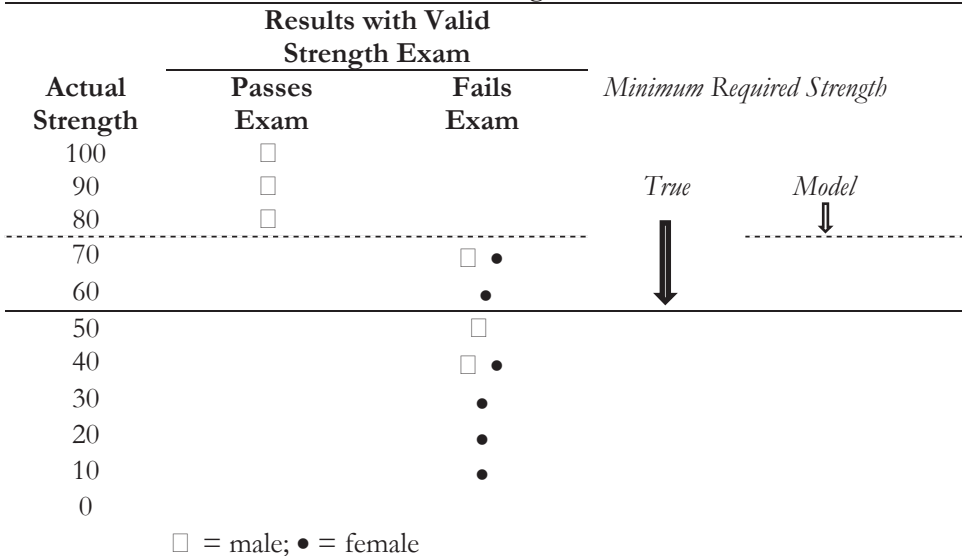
| Actual Strength | Results with Valid Strength Exam: Passes Exam | Results with Valid Strength Exam: Fails Exam | Minimum Required Strength |
|---|---|---|---|
| 100 | □ | | |
| 90 | □ | | True Model |
| 80 | □ | | |
| 70 | | □ • | |
| 60 | | • | |
| 50 | | □ | |
| 40 | | □ • | |
| 30 | | • | |
| 20 | | • | |
| 10 | | • | |
| 0 | | | |

□ = male; • = female